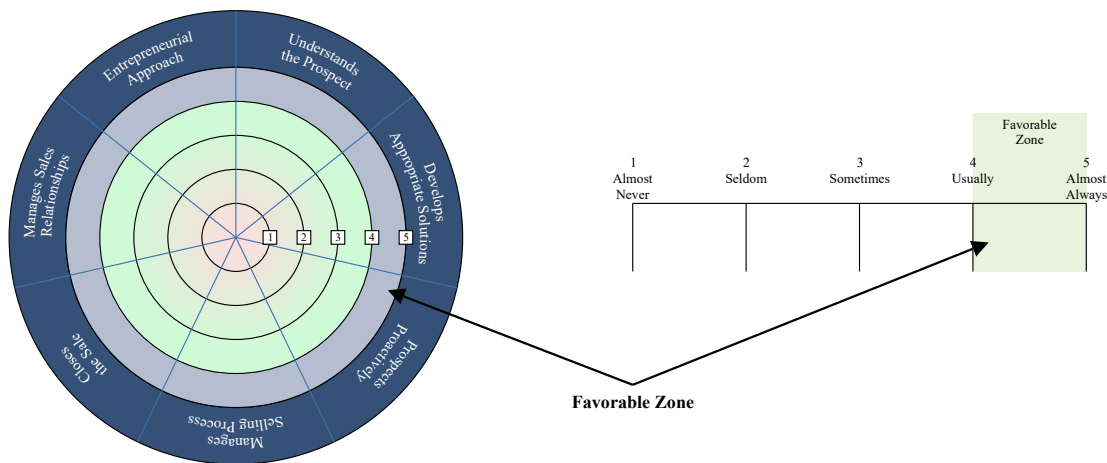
Entrepreneurial Approach

Understands the Prospect

Develops Appropriate Solutions

Prospects Proactively

Manages Selling Process

Closes the Sale

Manages Sales Relationships

1 2 3 4 5

Favorable Zone

1 Almost Never

2 Seldom

3 Sometimes

4 Usually

5 Almost Always

Favorable Zone